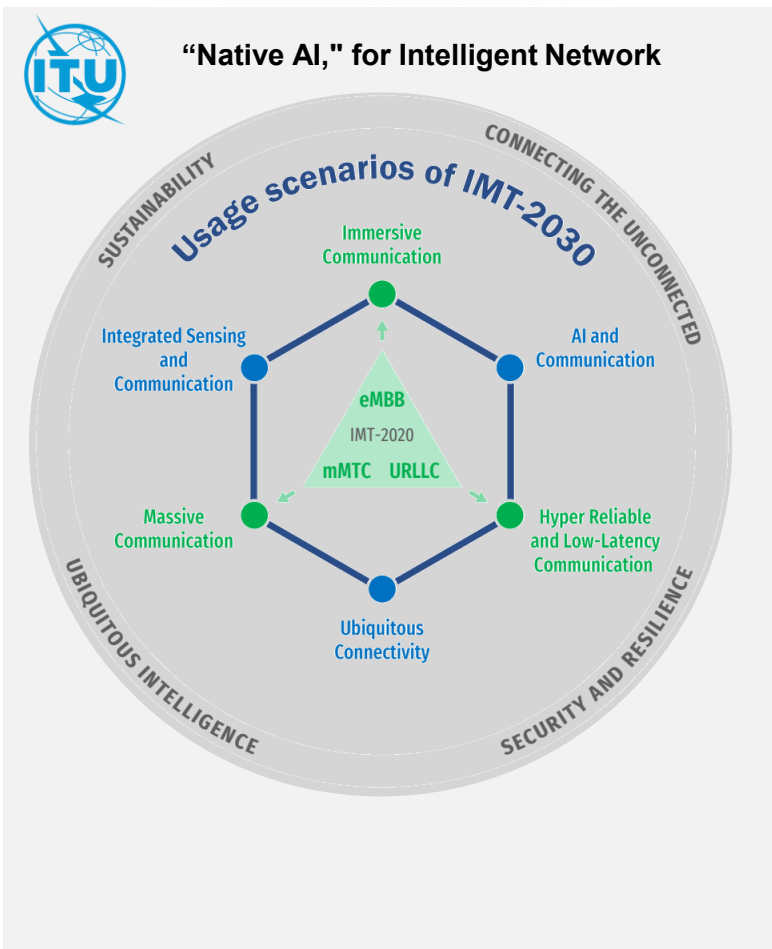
ITU

“Native AI," for Intelligent Network

SUSTAINABILITY

CONNECTING THE UNCONNECTED

Usage scenarios of IMT-2030

Immersive Communication

Integrated Sensing and Communication

AI and Communication

eMBB

IMT-2020

mMTC URLLC

Massive Communication

Hyper Reliable and Low-Latency Communication

Ubiquitous Connectivity

UBIQUITOUS INTELLIGENCE

SECURITY AND RESILIENCE